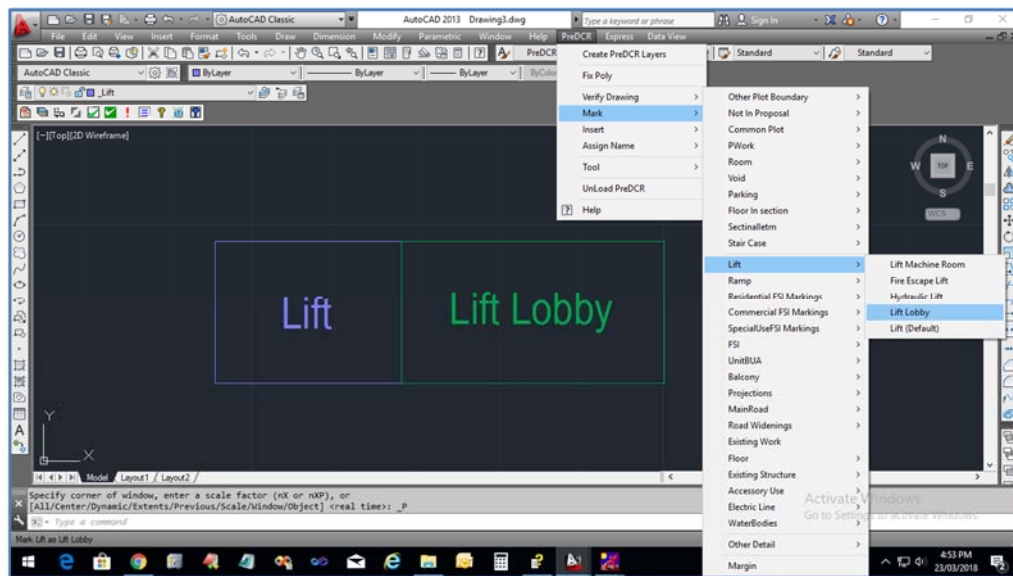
AutoCAD Classic

AutoCAD 2013 Drawing3.dwg

Type a keyword or phrase

Sign In

File Edit View Insert Format Tools Draw Dimension Modify Parametric Window Help PreDCR Express Data View

PreDCR

Standard

Standard

AutoCAD Classic

ByLayer

ByLayer

ByLayer

ByColor

_Lift

[−][Top][2D Wireframe]

Create PreDCR Layers

Fix Poly

Verify Drawing

Mark

Insert

Assign Name

Tool

UnLoad PreDCR

Help

Other Plot Boundary

Not In Proposal

Common Plot

PWork

Room

Void

Parking

Floor In section

SectionalItem

Stair Case

Lift

Ramp

Residential FSI Markings

Commercial FSI Markings

SpecialUseFSI Markings

FSI

UnitBUA

Balcony

Projections

MainRoad

Road Widenings

Existing Work

Floor

Existing Structure

Accessory Use

Electric Line

WaterBodies

Other Detail

Margin

Lift Machine Room

Fire Escape Lift

Hydraulic Lift

Lift Lobby

Lift (Default)

N

W TOP E

S

WCS

Lift

Lift Lobby

Y

X

Model Layout1 Layout2

Specify corner of window, enter a scale factor (nX or nXP), or
[All/Center/Dynamic/Extents/Previous/Scale/Window/Object] <real time>: _P

Type a command

Mark Lift as Lift Lobby

Activate Windows
Go to Settings to activate Windows.

4:53 PM
23/03/2018